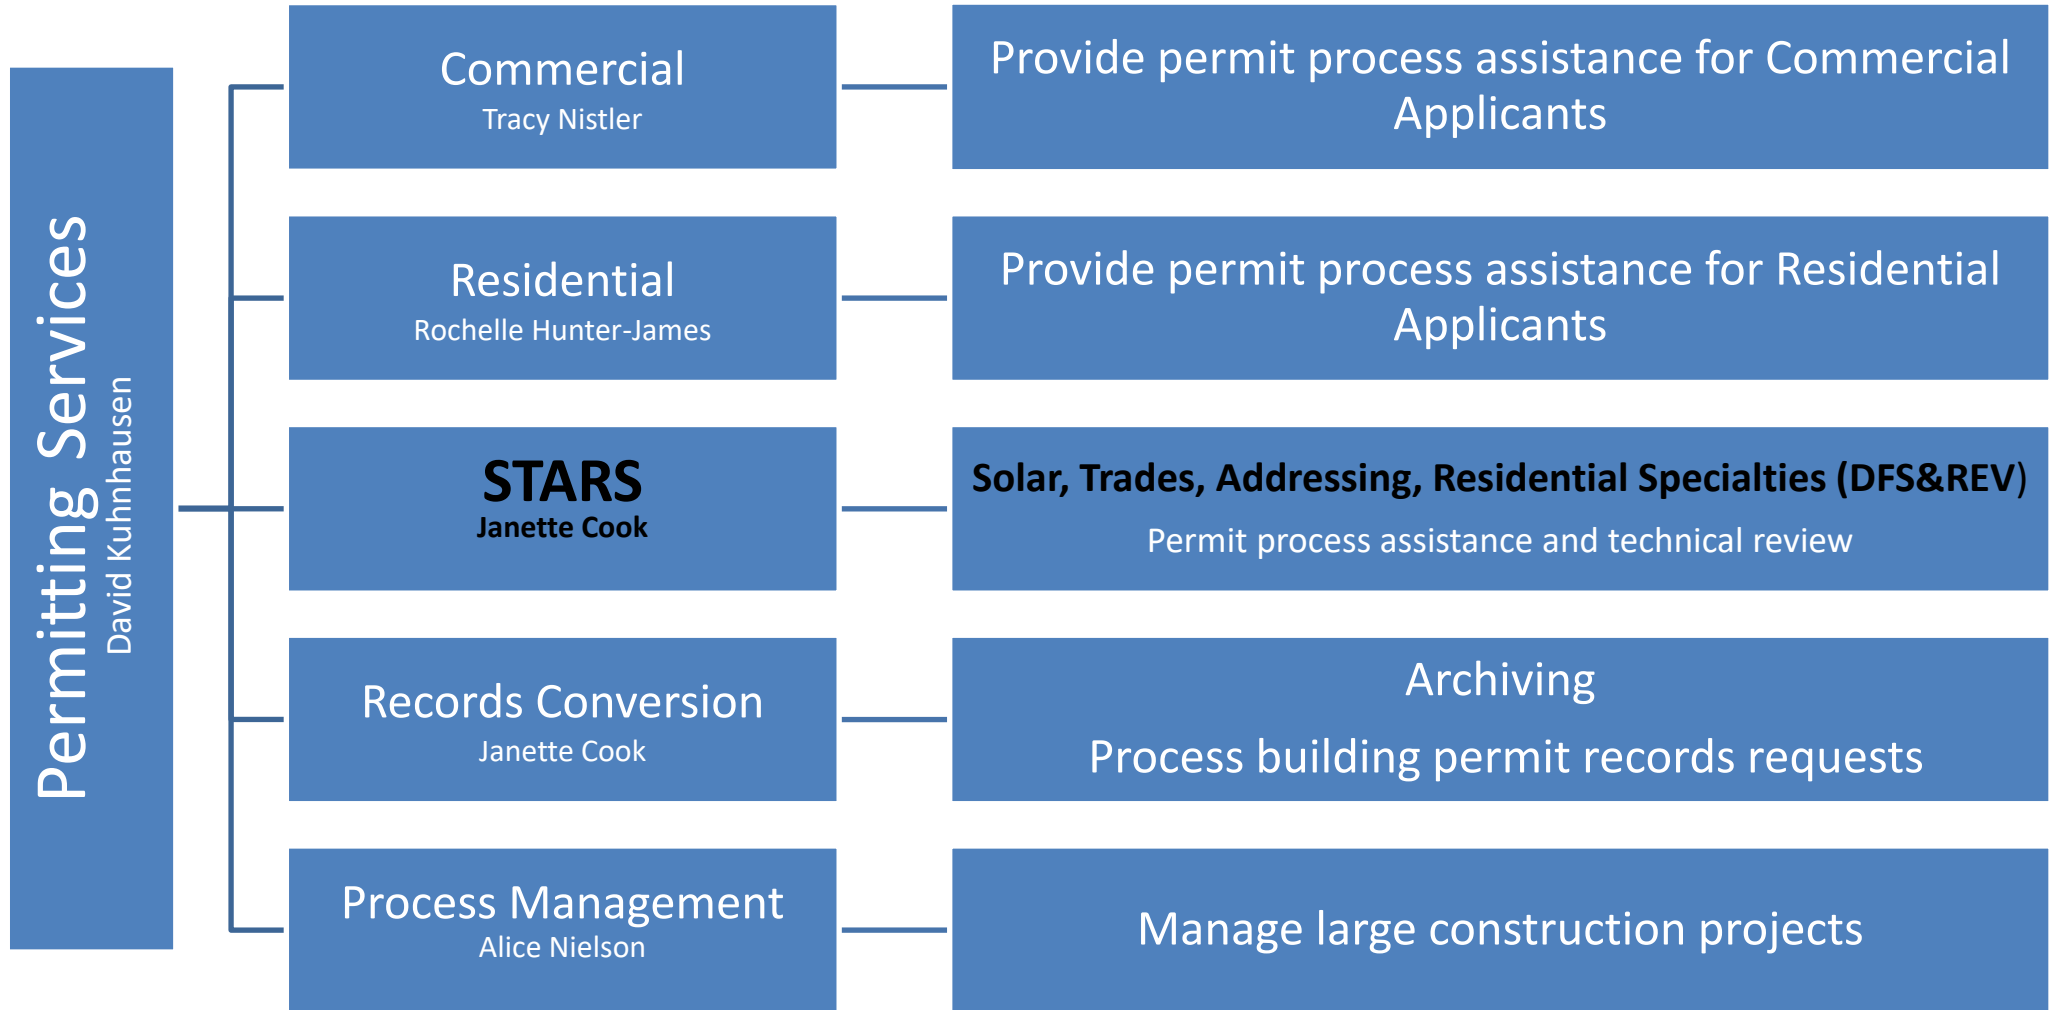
Permitting Services
David Kuhnhausen

Commercial
Tracy Nistler

Provide permit process assistance for Commercial Applicants

Residential
Rochelle Hunter-James

Provide permit process assistance for Residential Applicants

STARS
Janette Cook

Solar, Trades, Addressing, Residential Specialties (DFS&REV)
Permit process assistance and technical review

Records Conversion
Janette Cook

Archiving
Process building permit records requests

Process Management
Alice Nielson

Manage large construction projects